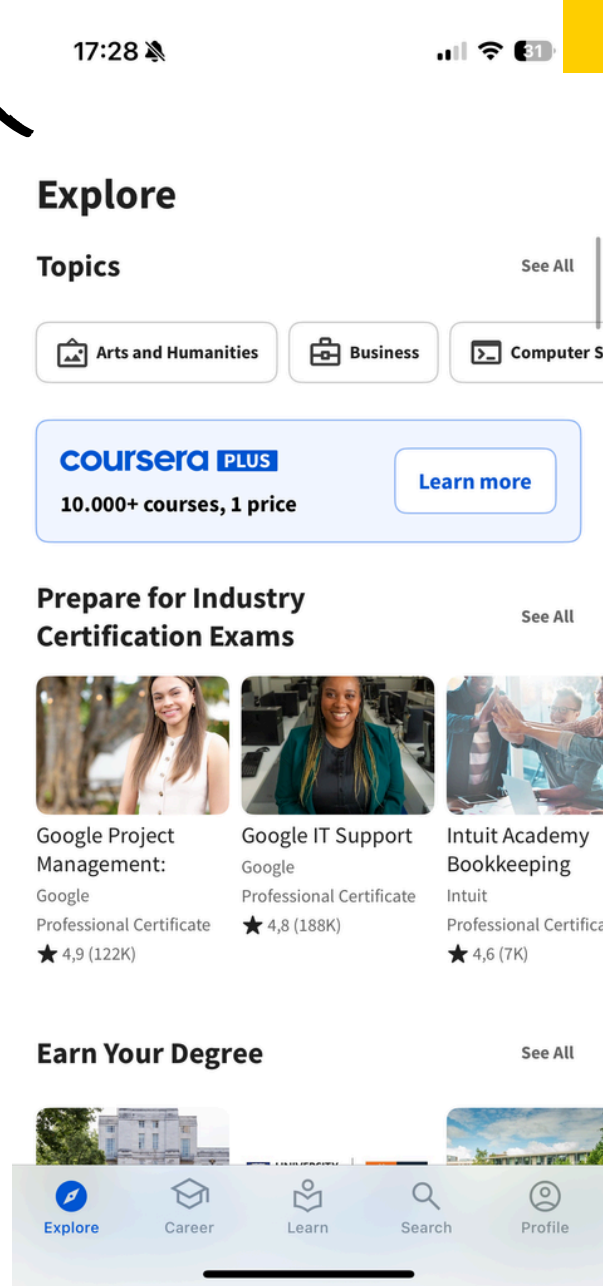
17:28

31

Explore

Topics

See All

Arts and Humanities

Business

Computer S

coursera PLUS

10.000+ courses, 1 price

Learn more

Prepare for Industry Certification Exams

See All

Google Project Management:

Google

Professional Certificate

★ 4,9 (122K)

Google IT Support

Google

Professional Certificate

★ 4,8 (188K)

Intuit Academy Bookkeeping

Intuit

Professional Certifica

★ 4,6 (7K)

Earn Your Degree

See All

UNIVERSITY

Explore

Career

Learn

Search

Profile